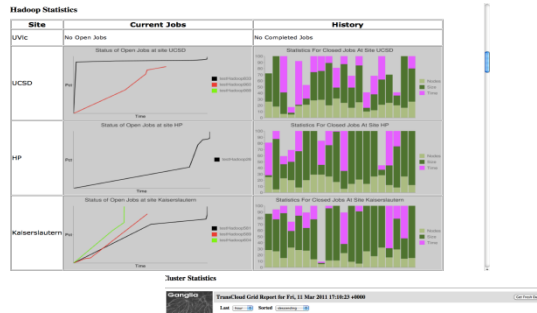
Hadoop Statistics

| Site | Current Jobs | History |
|---|---|---|
| UVic | No Open Jobs | No Completed Jobs |
| UCSD | Status of Open Jobs at site UCSD | Statistics For Closed Jobs At Site UCSD |
| HP | Status of Open Jobs at site HP | Statistics For Closed Jobs At Site HP |
| Kaiserslautern | Status of Open Jobs at site Kaiserslautern | Statistics For Closed Jobs At Site Kaiserslautern |

Pct

Time

Nodes

Size

Time

Cluster Statistics

Ganglia

TransCloud Grid Report for Fri, 11 Mar 2011 17:10:23 +0000

Last hour Sorted descending

Get Fresh Data